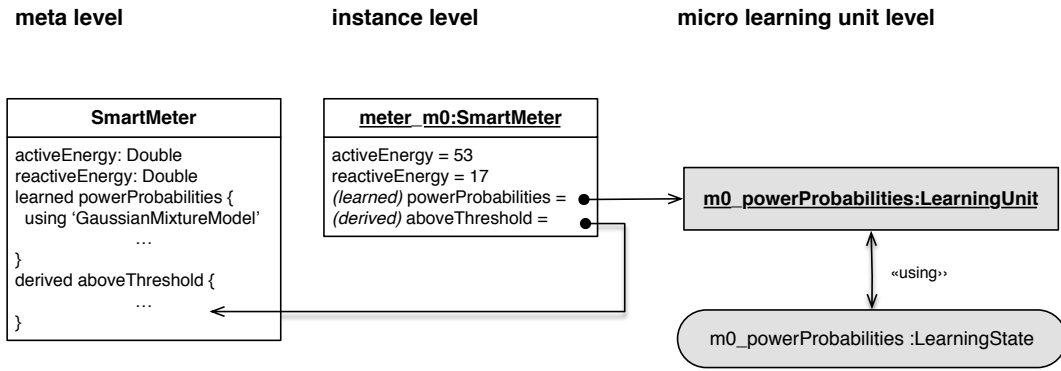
meta level

instance level

micro learning unit level

SmartMeter

activeEnergy: Double
reactiveEnergy: Double
learned powerProbabilities {
using 'GaussianMixtureModel'
…
}
derived aboveThreshold {
…
}

meter_m0:SmartMeter

activeEnergy = 53
reactiveEnergy = 17
*(learned)* powerProbabilities =
*(derived)* aboveThreshold =

m0_powerProbabilities:LearningUnit

«using››

m0_powerProbabilities :LearningState